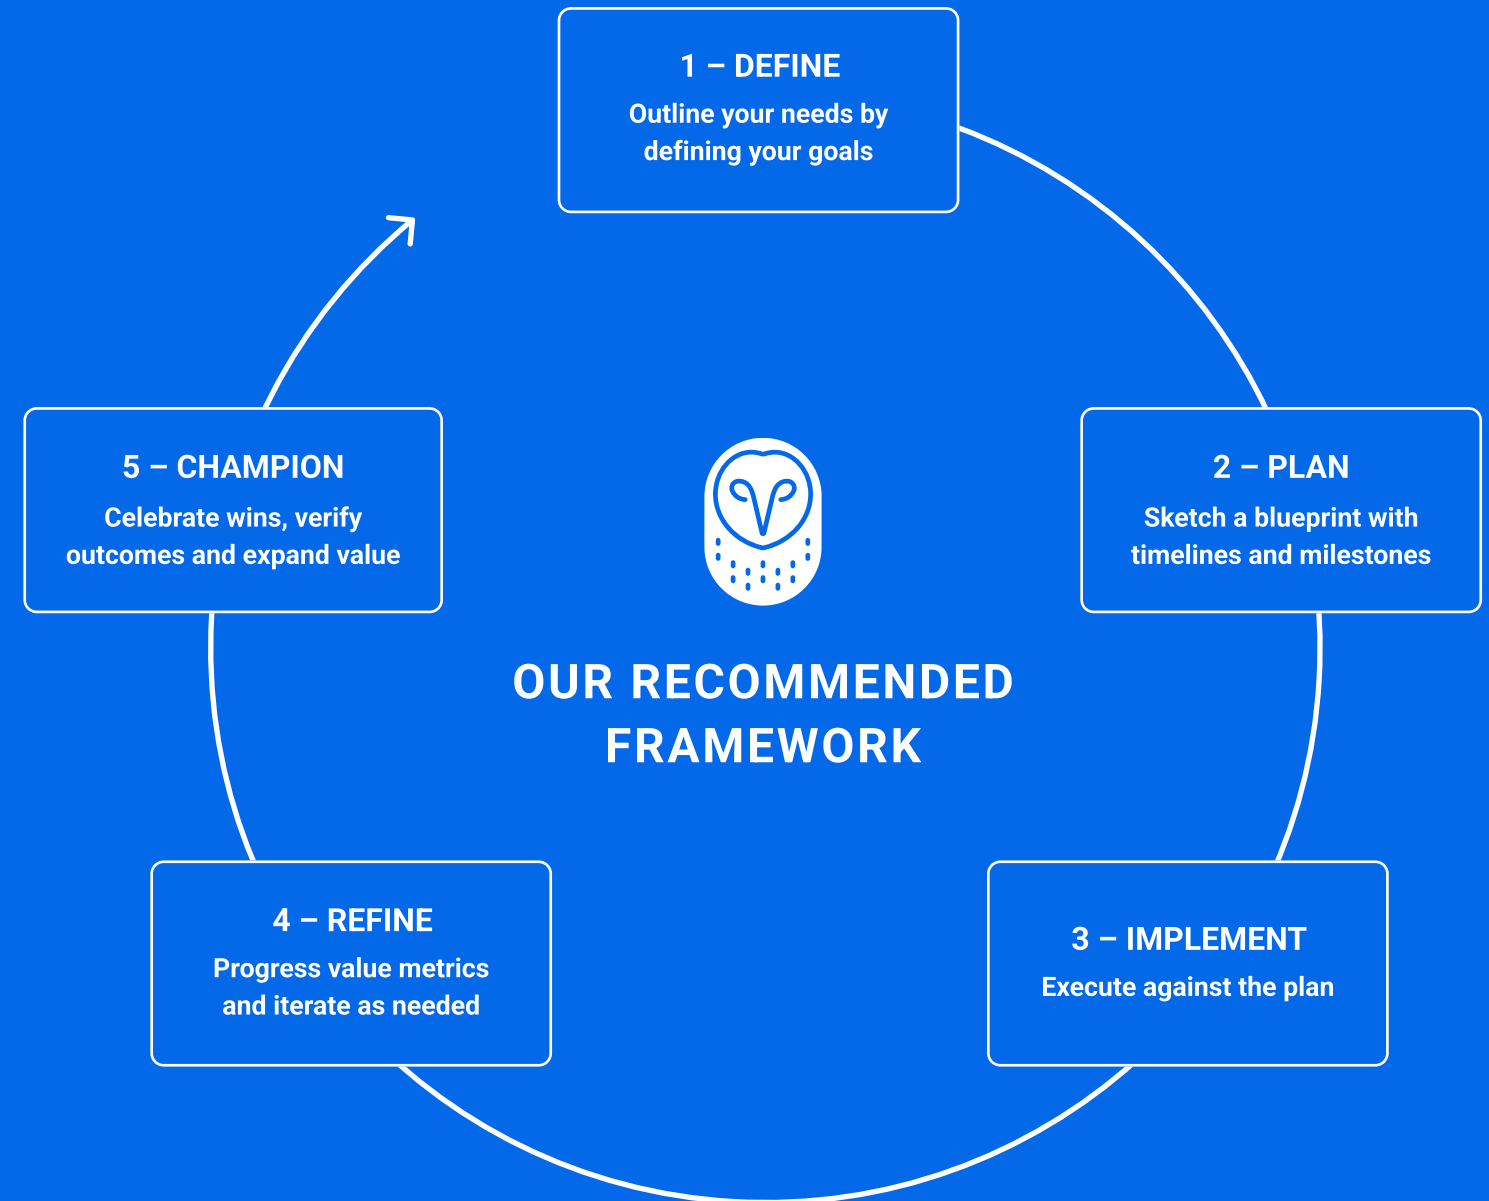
1 – DEFINE
Outline your needs by defining your goals

2 – PLAN
Sketch a blueprint with timelines and milestones

3 – IMPLEMENT
Execute against the plan

4 – REFINE
Progress value metrics and iterate as needed

5 – CHAMPION
Celebrate wins, verify outcomes and expand value

OUR RECOMMENDED FRAMEWORK